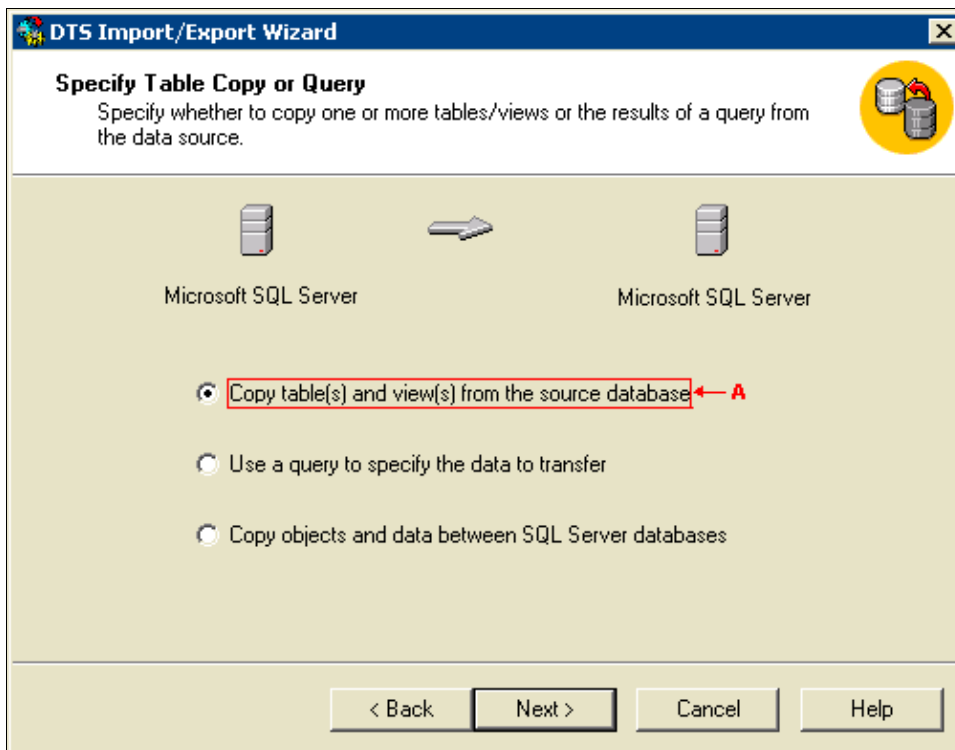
DTS Import/Export Wizard

Specify Table Copy or Query
Specify whether to copy one or more tables/views or the results of a query from the data source.

Microsoft SQL Server

Microsoft SQL Server

Copy table(s) and view(s) from the source database A

Use a query to specify the data to transfer

Copy objects and data between SQL Server databases

< Back | Next > | Cancel | Help